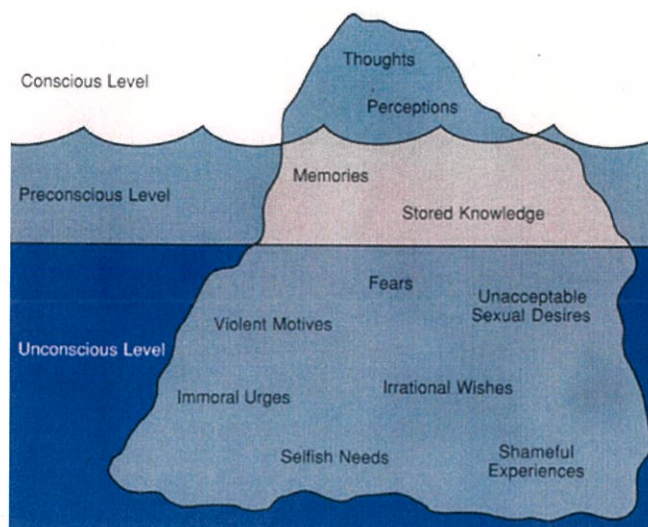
Conscious Level

Thoughts

Perceptions

Preconscious Level

Memories

Stored Knowledge

Unconscious Level

Fears

Unacceptable Sexual Desires

Violent Motives

Immoral Urges

Irrational Wishes

Selfish Needs

Shameful Experiences